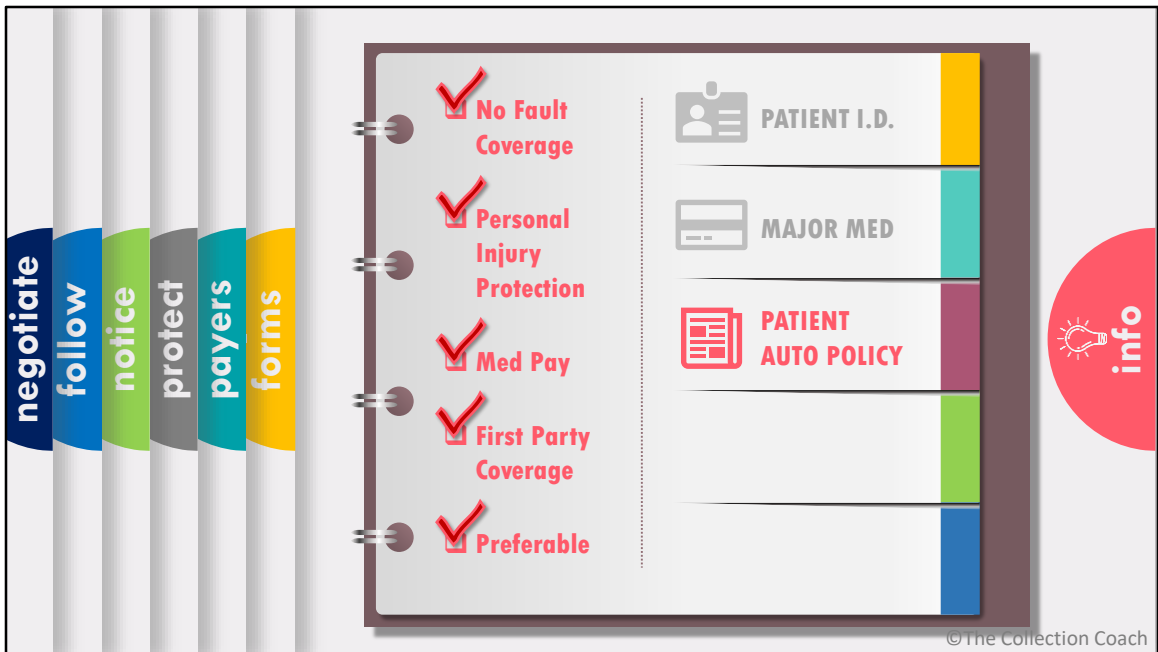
negotiate
follow
notice
protect
payers
forms

No Fault Coverage

Personal Injury Protection

Med Pay

First Party Coverage

Preferable

PATIENT I.D.

MAJOR MED

PATIENT AUTO POLICY

info

©The Collection Coach